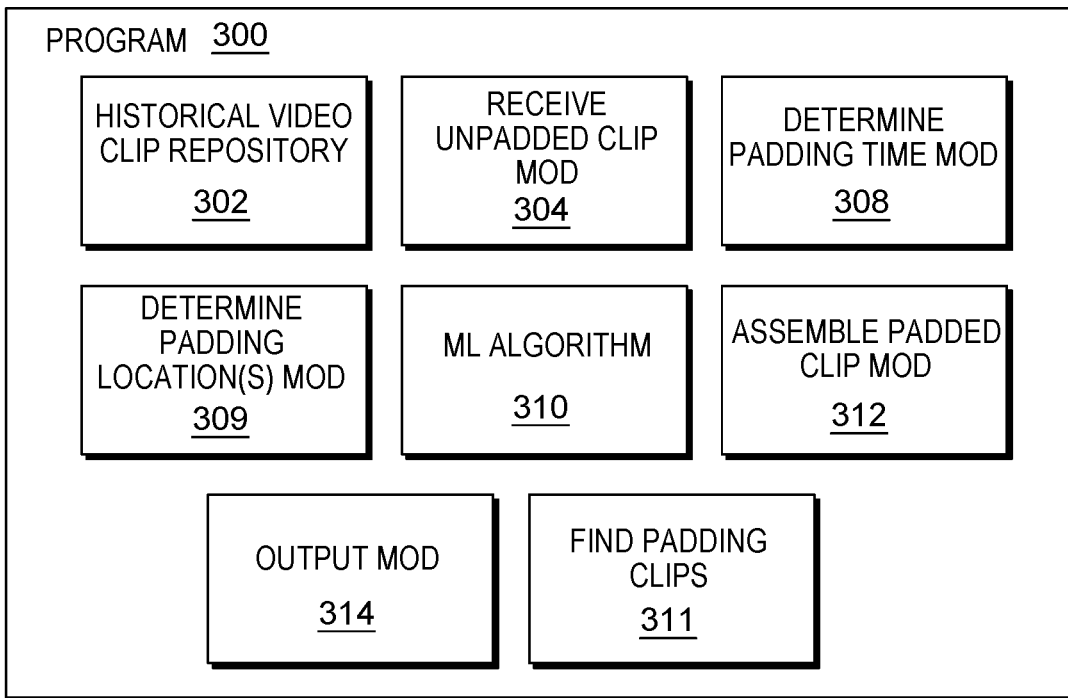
PROGRAM 300

HISTORICAL VIDEO CLIP REPOSITORY
302

RECEIVE UNPADDED CLIP MOD
304

DETERMINE PADDING TIME MOD
308

DETERMINE PADDING LOCATION(S) MOD
309

ML ALGORITHM
310

ASSEMBLE PADDED CLIP MOD
312

OUTPUT MOD
314

FIND PADDING CLIPS
311